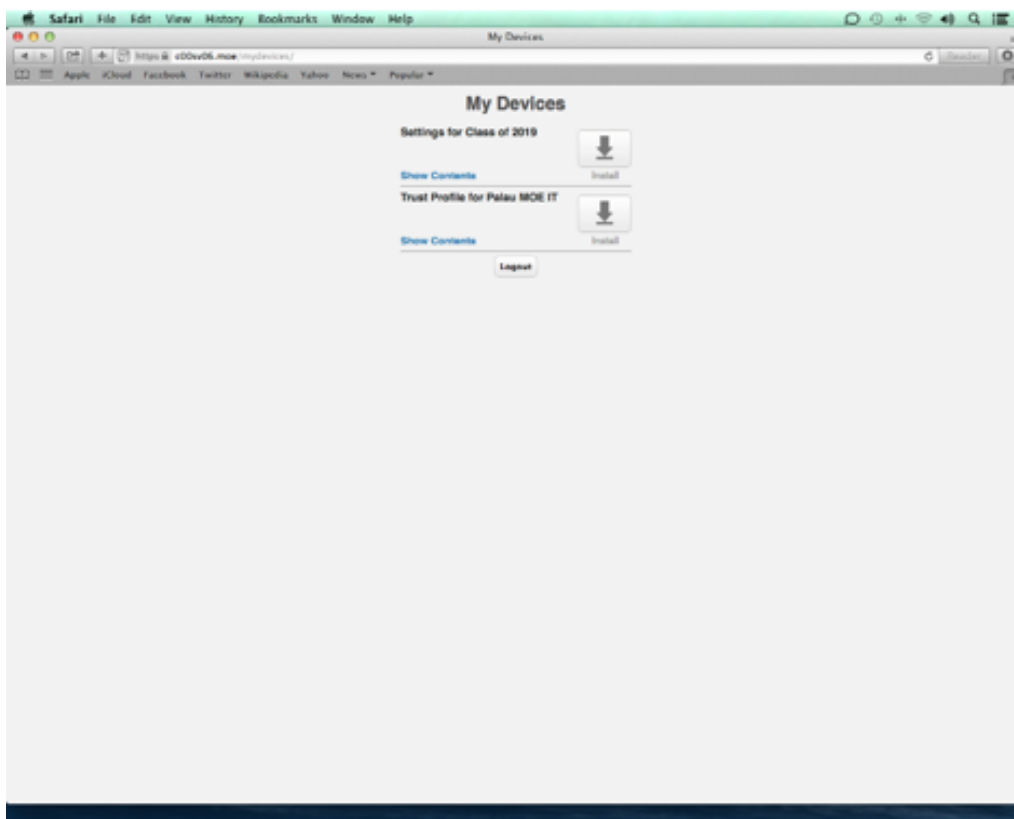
Safari File Edit View History Bookmarks Window Help

My Devices

https:// c00xv06.moe/mydevices/

Reader

Apple iCloud Facebook Twitter Wikipedia Yahoo News ▾ Popular ▾

My Devices

Settings for Class of 2019

Show Contents

Install

Trust Profile for Palau MOE IT

Show Contents

Install

Logout